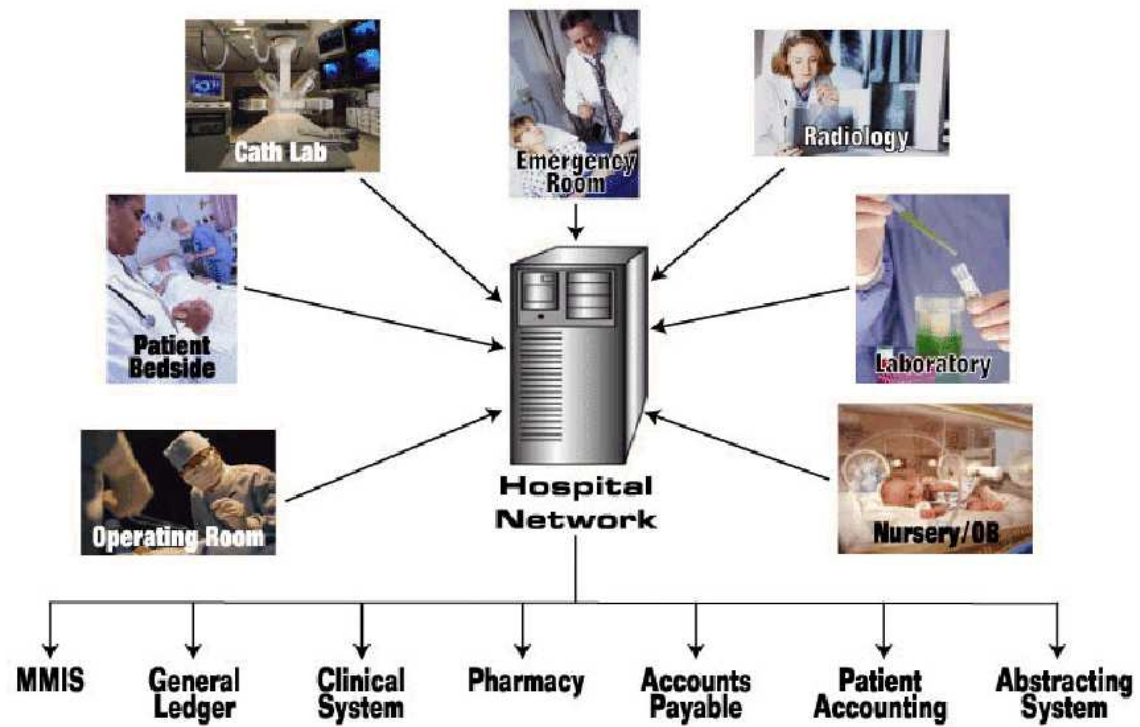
Cath Lab

Emergency Room

Radiology

Patient Bedside

Laboratory

Operating Room

Hospital Network

Nursery/OB

MMIS

General Ledger

Clinical System

Pharmacy

Accounts Payable

Patient Accounting

Abstracting System